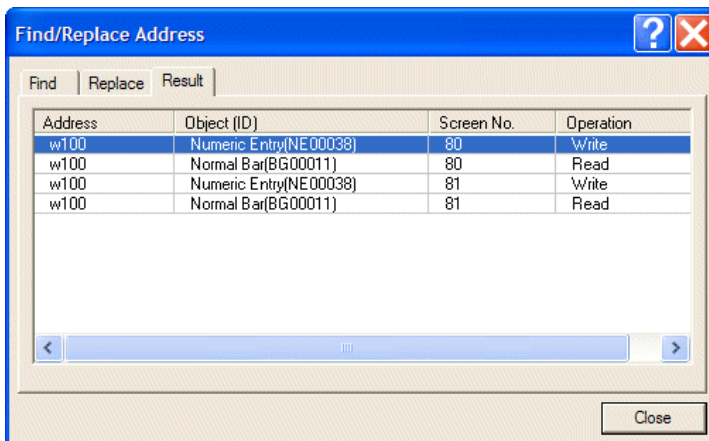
Find/Replace Address

Find | Replace | Result

| Address | Object (ID) | Screen No. | Operation |
|---|---|---|---|
| w100 | Numeric Entry(NE00038) | 80 | Write |
| w100 | Normal Bar(BG00011) | 80 | Read |
| w100 | Numeric Entry(NE00038) | 81 | Write |
| w100 | Normal Bar(BG00011) | 81 | Read |

Close